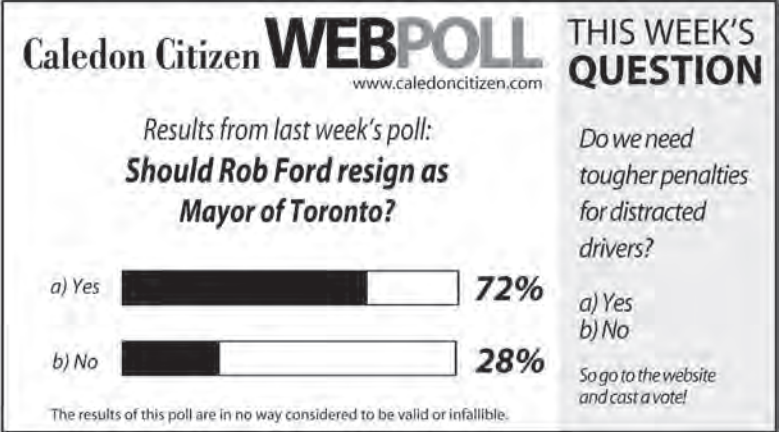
Caledon Citizen WEBPOLL
www.caledoncitizen.com

Results from last week's poll:
Should Rob Ford resign as Mayor of Toronto?

a) Yes 72%

b) No 28%

The results of this poll are in no way considered to be valid or infallible.

THIS WEEK'S QUESTION

Do we need tougher penalties for distracted drivers?

a) Yes
b) No

So go to the website and cast a vote!